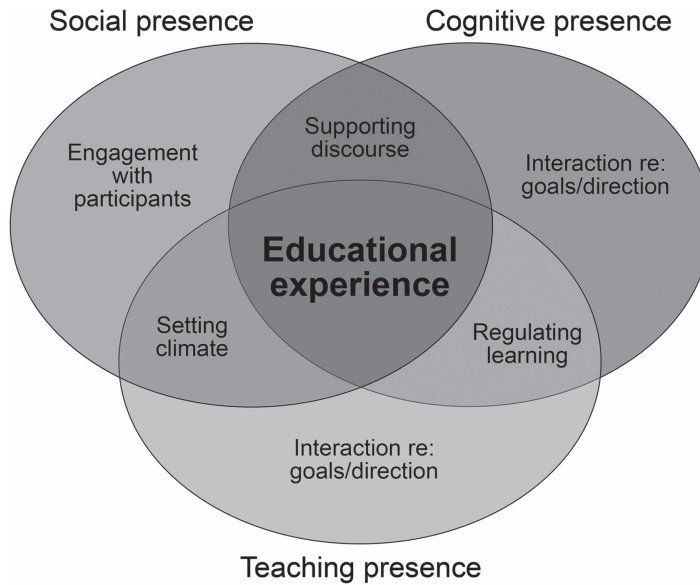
Social presence

Cognitive presence

Engagement with participants

Supporting discourse

Interaction re: goals/direction

Educational experience

Setting climate

Regulating learning

Interaction re: goals/direction

Teaching presence